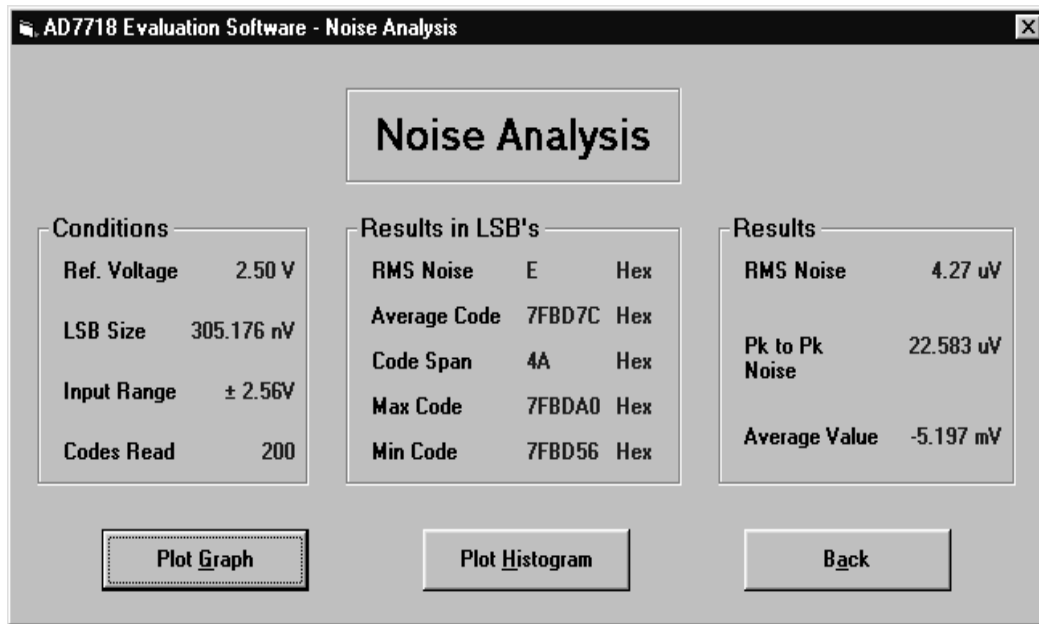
AD7718 Evaluation Software - Noise Analysis

Noise Analysis

Conditions

| | |
|---|---|
| Ref. Voltage | 2.50 V |
| LSB Size | 305.176 nV |
| Input Range | ± 2.56V |
| Codes Read | 200 |

Results in LSB's

| | | |
|---|---|---|
| RMS Noise | E | Hex |
| Average Code | 7FBD7C | Hex |
| Code Span | 4A | Hex |
| Max Code | 7FBDA0 | Hex |
| Min Code | 7FBD56 | Hex |

Results

| | |
|---|---|
| RMS Noise | 4.27 uV |
| Pk to Pk Noise | 22.583 uV |
| Average Value | -5.197 mV |

Plot Graph

Plot Histogram

Back